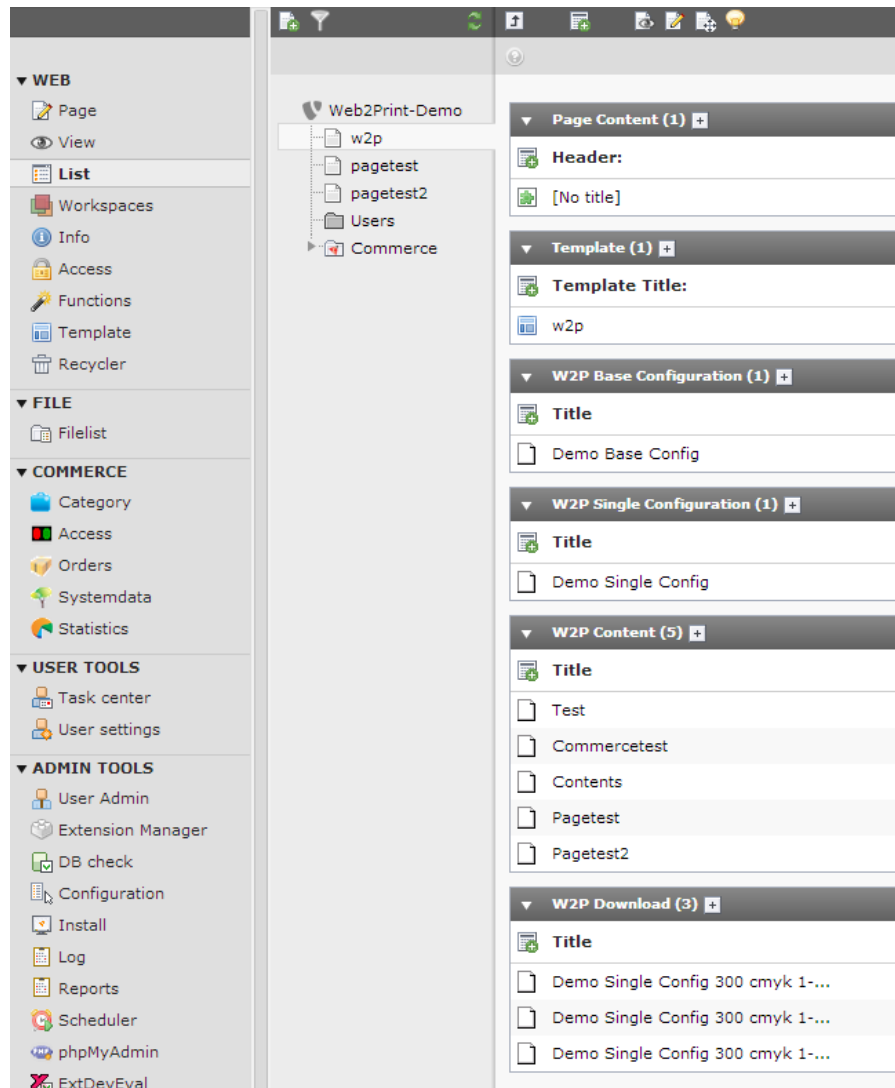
▼ WEB
Page
View
List
Workspaces
Info
Access
Functions
Template
Recycler
▼ FILE
Filelist
▼ COMMERCE
Category
Access
Orders
Systemdata
Statistics
▼ USER TOOLS
Task center
User settings
▼ ADMIN TOOLS
User Admin
Extension Manager
DB check
Configuration
Install
Log
Reports
Scheduler
phpMyAdmin
ExtDevEval

Web2Print-Demo
w2p
pagetest
pagetest2
Users
Commerce

Page Content (1)
Header:
[No title]

Template (1)
Template Title:
w2p

W2P Base Configuration (1)
Title
Demo Base Config

W2P Single Configuration (1)
Title
Demo Single Config

W2P Content (5)
Title
Test
Commercetest
Contents
Pagetest
Pagetest2

W2P Download (3)
Title
Demo Single Config 300 cmyk 1-...
Demo Single Config 300 cmyk 1-...
Demo Single Config 300 cmyk 1-...